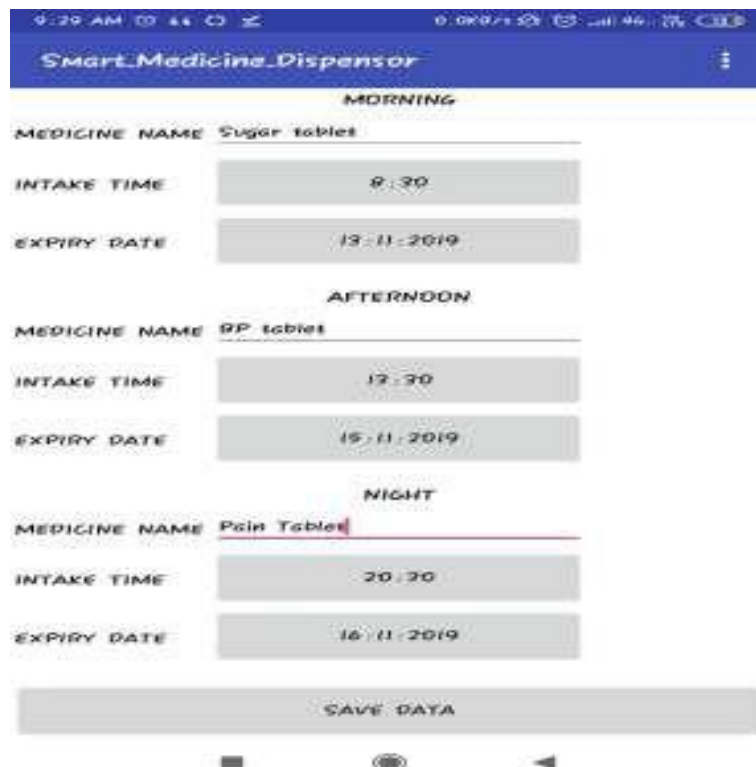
9:29 AM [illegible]

Smart_Medicine_Dispensor

MORNING

MEDICINE NAME Sugar tablet

INTAKE TIME 8:30

EXPIRY DATE 13:11:2019

AFTERNOON

MEDICINE NAME BP tablet

INTAKE TIME 13:30

EXPIRY DATE 15:11:2019

NIGHT

MEDICINE NAME Pain Tablet

INTAKE TIME 20:30

EXPIRY DATE 16:11:2019

SAVE DATA